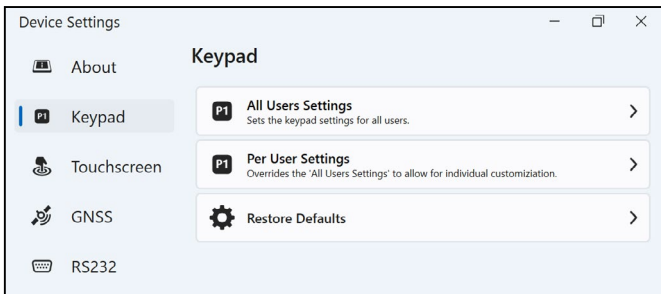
Device Settings

About

P1 Keypad

Touchscreen

GNSS

RS232

Keypad

P1 All Users Settings
Sets the keypad settings for all users.

P1 Per User Settings
Overrides the 'All Users Settings' to allow for individual customiziation.

Restore Defaults